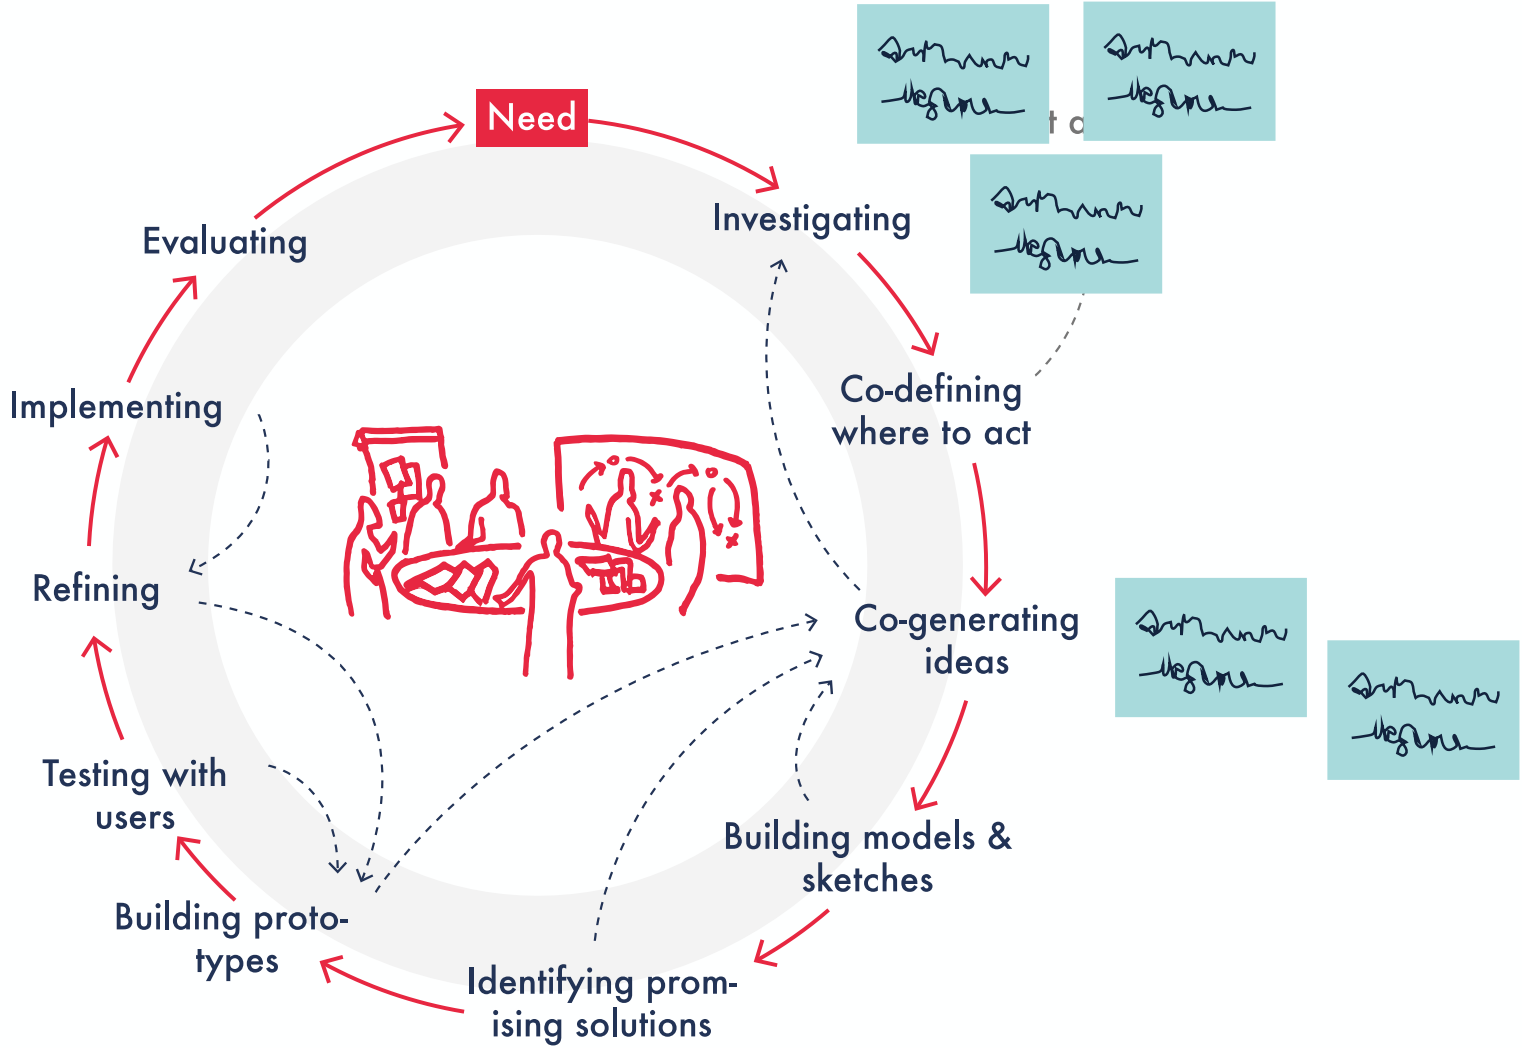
Need

Investigating

Co-defining where to act

Co-generating ideas

Building models & sketches

Identifying promising solutions

Building prototypes

Testing with users

Refining

Implementing

Evaluating

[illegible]